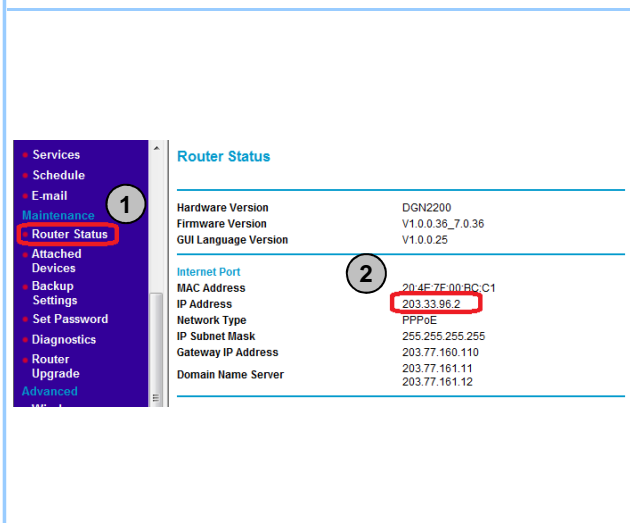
Services
Schedule
E-mail
Maintenance
Router Status
Attached Devices
Backup Settings
Set Password
Diagnostics
Router Upgrade
Advanced

1

Router Status

| | |
|---|---|
| Hardware Version | DGN2200 |
| Firmware Version | V1.0.0.36_7.0.36 |
| GUI Language Version | V1.0.0.25 |

Internet Port

2

| | |
|---|---|
| MAC Address | 20:4E:7F:00:BC:C1 |
| IP Address | 203.33.96.2 |
| Network Type | PPPoE |
| IP Subnet Mask | 255.255.255.255 |
| Gateway IP Address | 203.77.160.110 |
| Domain Name Server | 203.77.161.11 203.77.161.12 |